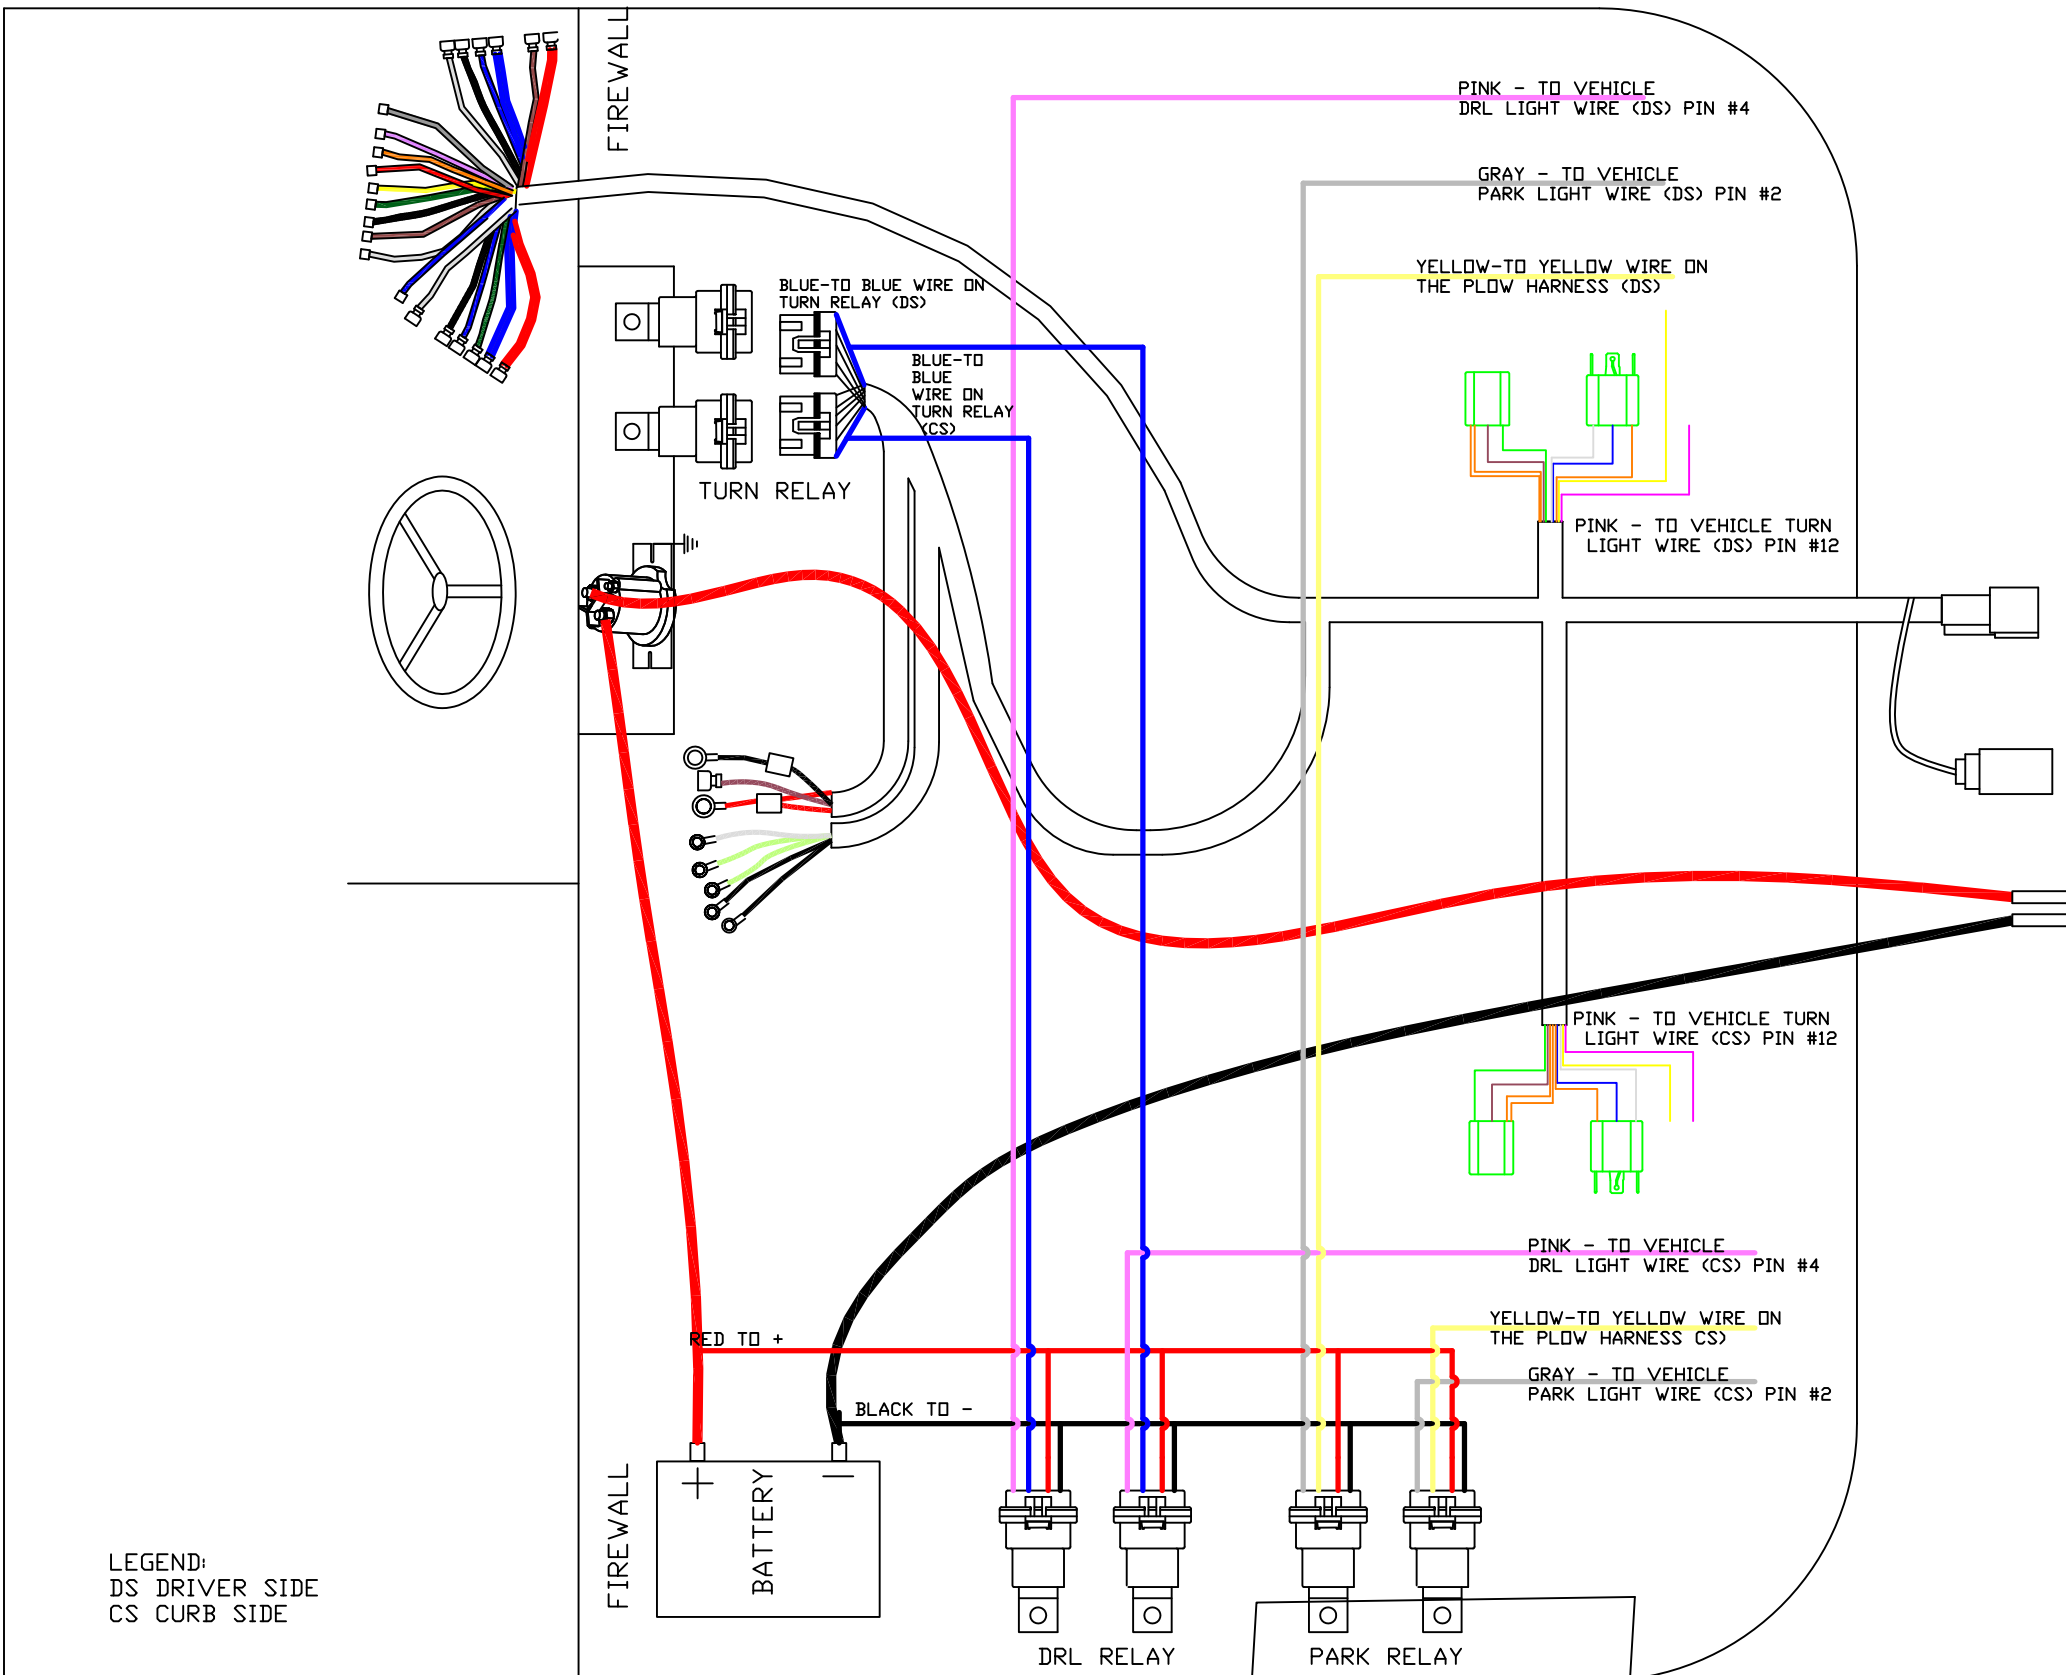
FIREWALL

PINK - TO VEHICLE
DRL LIGHT WIRE (DS) PIN #4

GRAY - TO VEHICLE
PARK LIGHT WIRE (DS) PIN #2

YELLOW-TO YELLOW WIRE ON
THE PLOW HARNESS (DS)

BLUE-TO BLUE WIRE ON
TURN RELAY (DS)

BLUE-TO
BLUE
WIRE ON
TURN RELAY
(CS)

TURN RELAY

PINK - TO VEHICLE TURN
LIGHT WIRE (DS) PIN #12

PINK - TO VEHICLE TURN
LIGHT WIRE (CS) PIN #12

PINK - TO VEHICLE
DRL LIGHT WIRE (CS) PIN #4

YELLOW-TO YELLOW WIRE ON
THE PLOW HARNESS CS)

GRAY - TO VEHICLE
PARK LIGHT WIRE (CS) PIN #2

RED TO +

BLACK TO -

+
BATTERY
—

FIREWALL

DRL RELAY

PARK RELAY

LEGEND:
DS DRIVER SIDE
CS CURB SIDE